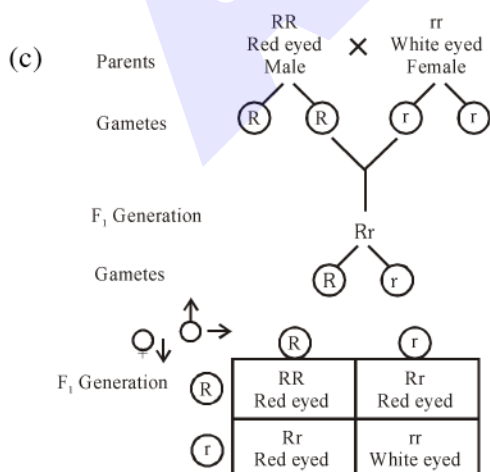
(c)

Parents RR Red eyed Male × rr White eyed Female

Gametes R R r r

$F_1$ Generation Rr

Gametes R r

♀ ♂

| | R | r |
|---|---|---|
| R | RR Red eyed | Rr Red eyed |
| r | Rr Red eyed | rr White eyed |

$F_1$ Generation